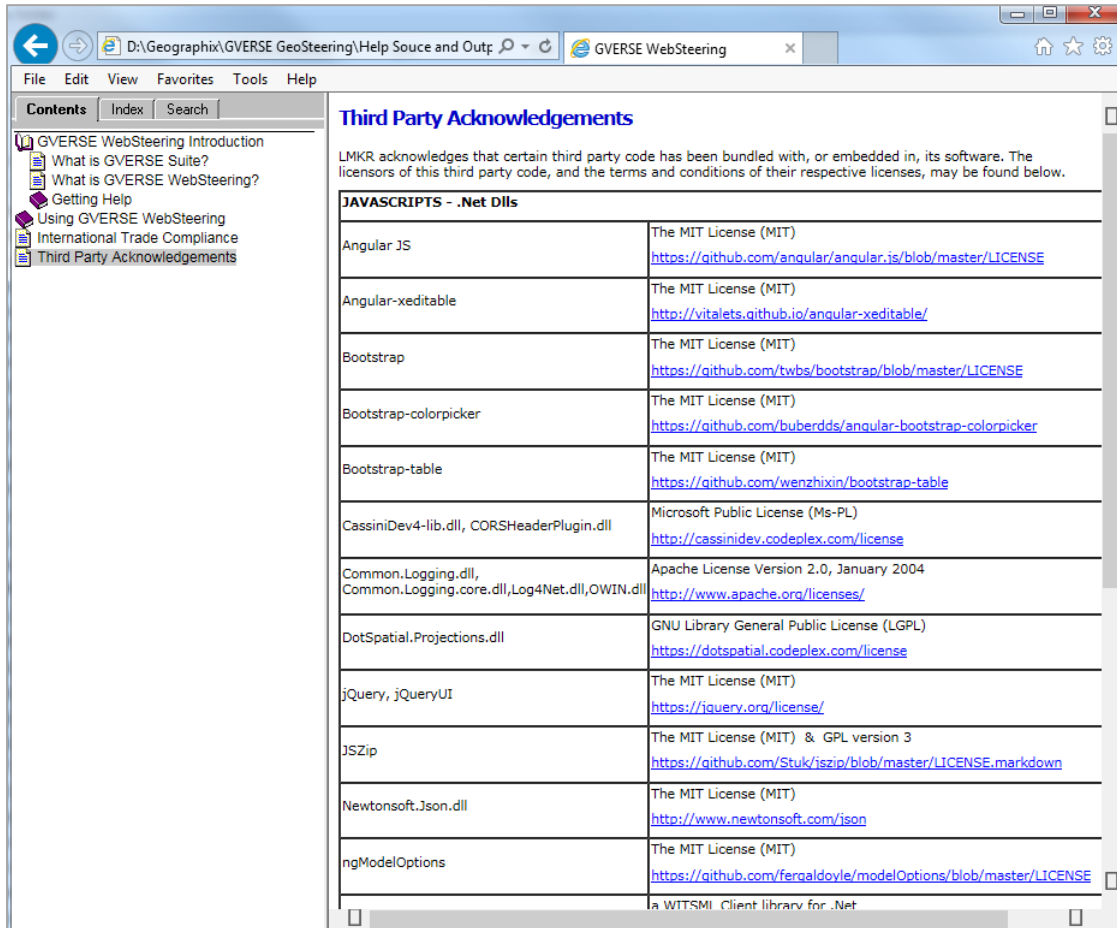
D:\Geographix\GVERSE GeoSteering\Help Souce and Outp

GVERSE WebSteering

File Edit View Favorites Tools Help

Contents Index Search

GVERSE WebSteering Introduction
What is GVERSE Suite?
What is GVERSE WebSteering?
Getting Help
Using GVERSE WebSteering
International Trade Compliance
Third Party Acknowledgements

Third Party Acknowledgements

LMKR acknowledges that certain third party code has been bundled with, or embedded in, its software. The licensors of this third party code, and the terms and conditions of their respective licenses, may be found below.

| JAVASCRIPTS - .Net Dlls | |
|---|---|
| Angular JS | The MIT License (MIT) https://github.com/angular/angular.js/blob/master/LICENSE |
| Angular-xeditable | The MIT License (MIT) http://vitalets.github.io/angular-xeditable/ |
| Bootstrap | The MIT License (MIT) https://github.com/twbs/bootstrap/blob/master/LICENSE |
| Bootstrap-colorpicker | The MIT License (MIT) https://github.com/buberdds/angular-bootstrap-colorpicker |
| Bootstrap-table | The MIT License (MIT) https://github.com/wenzhixin/bootstrap-table |
| CassiniDev4-lib.dll, CORSHeaderPlugin.dll | Microsoft Public License (Ms-PL) http://cassinidev.codeplex.com/license |
| Common.Logging.dll, Common.Logging.core.dll,Log4Net.dll,OWIN.dll | Apache License Version 2.0, January 2004 http://www.apache.org/licenses/ |
| DotSpatial.Projections.dll | GNU Library General Public License (LGPL) https://dotspatial.codeplex.com/license |
| jQuery, jQueryUI | The MIT License (MIT) https://jquery.org/license/ |
| JSZip | The MIT License (MIT) & GPL version 3 https://github.com/Stuk/jszip/blob/master/LICENSE.markdown |
| Newtonsoft.Json.dll | The MIT License (MIT) http://www.newtonsoft.com/json |
| ngModelOptions | The MIT License (MIT) https://github.com/fergaldoyle/modelOptions/blob/master/LICENSE |
| | a WITSML Client library for .Net |